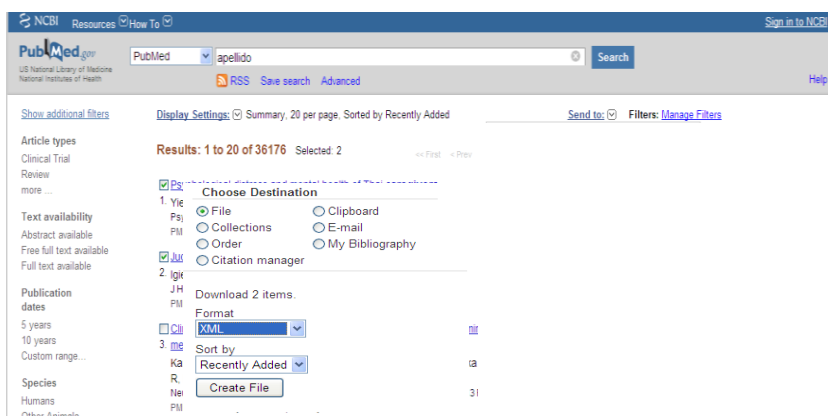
NCBI Resources How To

Sign in to NCBI

PubMed.gov
US National Library of Medicine
National Institutes of Health

PubMed
apellido
Search

RSS Save search Advanced

Help

Show additional filters

Display Settings: Summary, 20 per page, Sorted by Recently Added

Send to: Filters: Manage Filters

Article types
Clinical Trial
Review
more ...

Text availability
Abstract available
Free full text available
Full text available

Publication dates
5 years
10 years
Custom range...

Species
Humans
Other Animals

Results: 1 to 20 of 36176 Selected: 2

<< First < Prev

Ps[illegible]
1. Yie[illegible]
Ps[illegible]
PM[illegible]

Juc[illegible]
2. Igie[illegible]
J H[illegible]
PM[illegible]

Cli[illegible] nir
3. me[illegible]
Ka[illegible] ta
R,
Ne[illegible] 31
PM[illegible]

Choose Destination
File
Clipboard
Collections
E-mail
Order
My Bibliography
Citation manager

Download 2 items.
Format
XML
Sort by
Recently Added
Create File